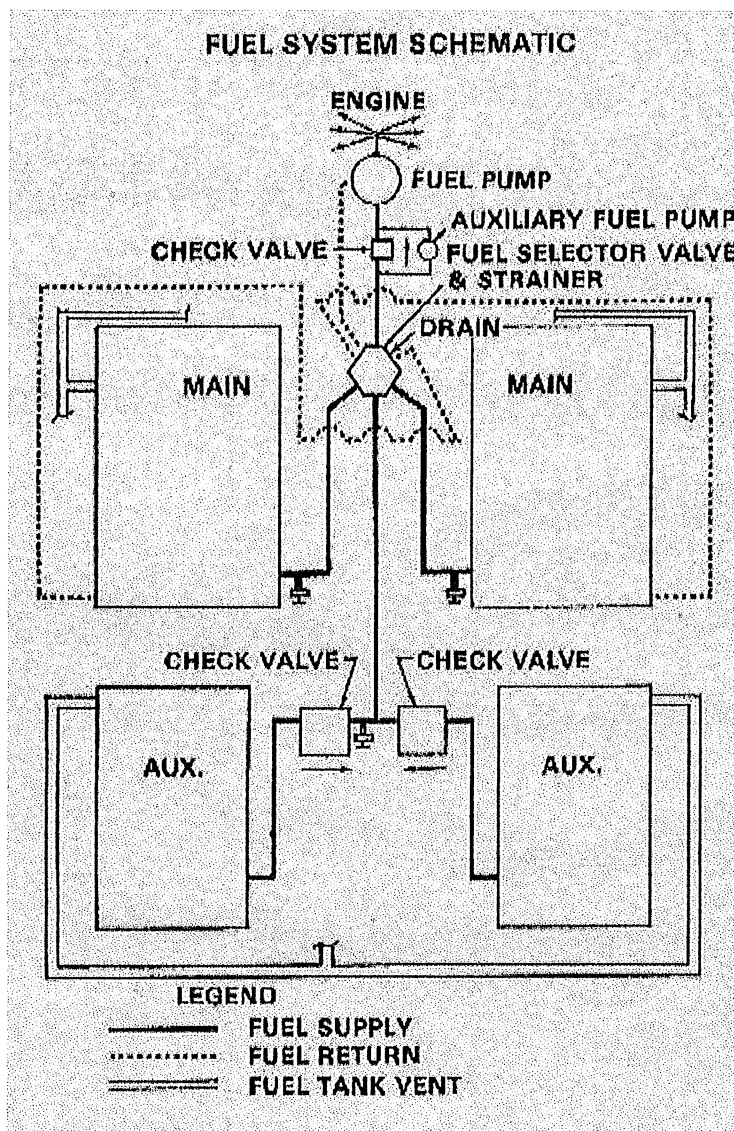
FUEL SYSTEM SCHEMATIC

ENGINE

FUEL PUMP

AUXILIARY FUEL PUMP

CHECK VALVE

FUEL SELECTOR VALVE & STRAINER

DRAIN

MAIN

MAIN

CHECK VALVE

CHECK VALVE

AUX.

AUX.

LEGEND

FUEL SUPPLY

FUEL RETURN

FUEL TANK VENT